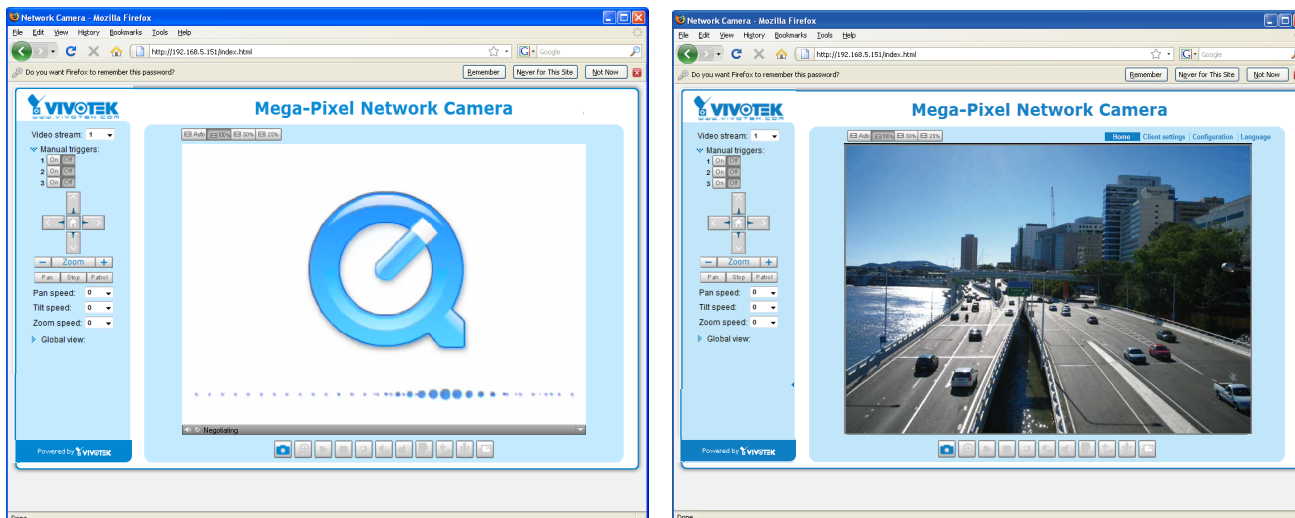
Network Camera - Mozilla Firefox

File Edit View History Bookmarks Tools Help

http://192.168.5.151/index.html

Google

Do you want Firefox to remember this password?

Remember | Never for This Site | Not Now

VIVOTEK
www.vivotek.com

Mega-Pixel Network Camera

Video stream: 1

Manual triggers:
1 On Off
2 On Off
3 On Off

Zoom

Pan Stop Patrol

Pan speed: 0
Tilt speed: 0
Zoom speed: 0

Global view:

Powered by VIVOTEK

Auto 100% 50% 25%

Negotiating

Done

Network Camera - Mozilla Firefox

File Edit View History Bookmarks Tools Help

http://192.168.5.151/index.html

Google

Do you want Firefox to remember this password?

Remember | Never for This Site | Not Now

VIVOTEK
www.vivotek.com

Mega-Pixel Network Camera

Video stream: 1

Manual triggers:
1 On Off
2 On Off
3 On Off

Zoom

Pan Stop Patrol

Pan speed: 0
Tilt speed: 0
Zoom speed: 0

Global view:

Powered by VIVOTEK

Auto 100% 50% 25%

Home | Client settings | Configuration | Language

Done